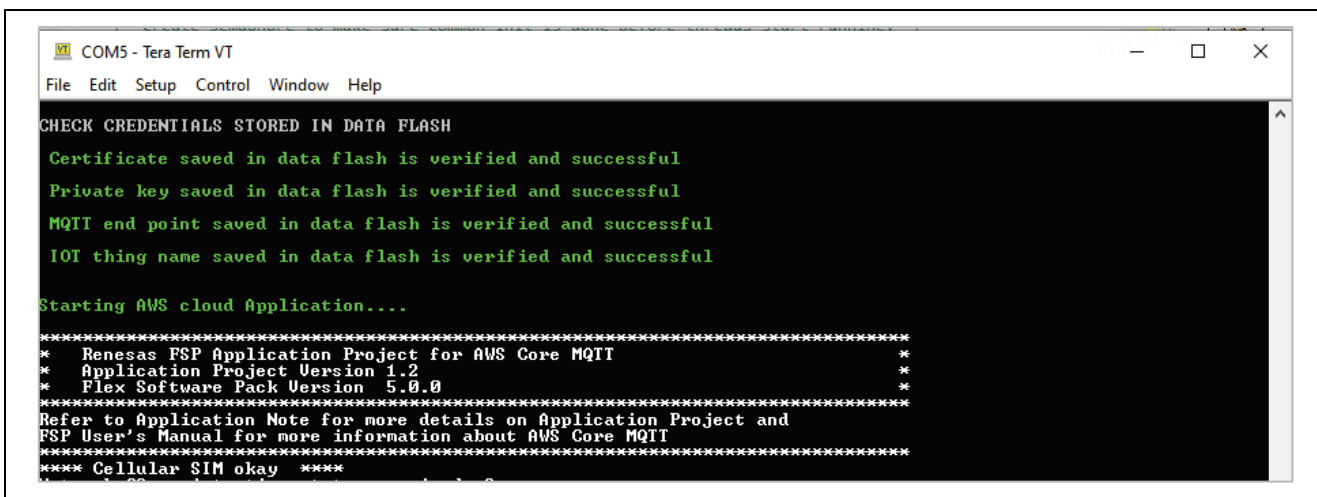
COM5 - Tera Term VT

File Edit Setup Control Window Help

CHECK CREDENTIALS STORED IN DATA FLASH

Certificate saved in data flash is verified and successful

Private key saved in data flash is verified and successful

MQTT end point saved in data flash is verified and successful

IOT thing name saved in data flash is verified and successful

Starting AWS cloud Application....

************************************************************************
* Renesas FSP Application Project for AWS Core MQTT *
* Application Project Version 1.2 *
* Flex Software Pack Version 5.0.0 *
************************************************************************
Refer to Application Note for more details on Application Project and
FSP User's Manual for more information about AWS Core MQTT
************************************************************************
**** Cellular SIM okay ****
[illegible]